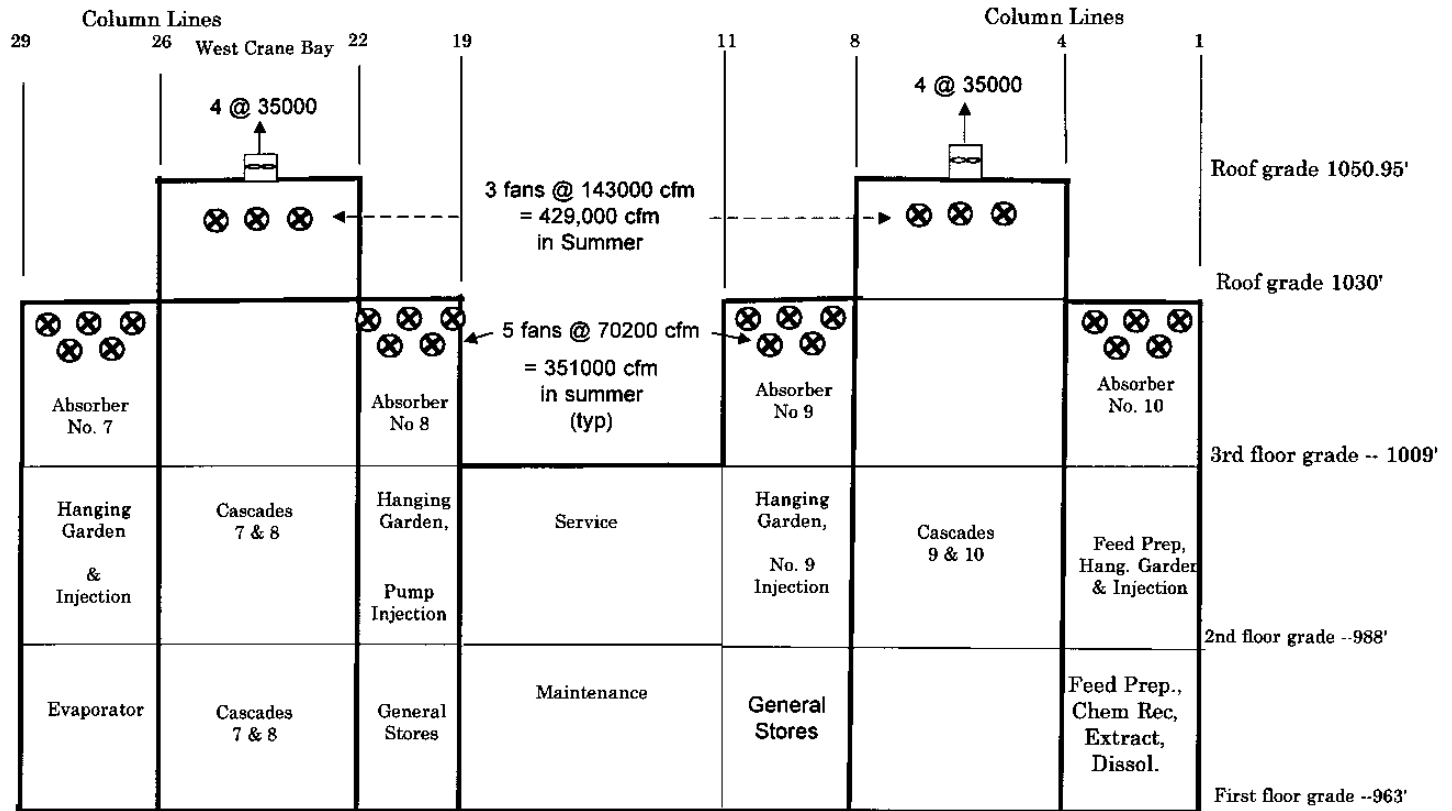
Column Lines
29 26 West Crane Bay 22 19 11 8

Column Lines
4 1

4 @ 35000

4 @ 35000

Roof grade 1050.95'

3 fans @ 143000 cfm
= 429,000 cfm
in Summer

Roof grade 1030'

5 fans @ 70200 cfm
= 351000 cfm
in summer
(typ)

Absorber
No. 7

Absorber
No 8

Absorber
No 9

Absorber
No. 10

3rd floor grade -- 1009'

Hanging
Garden
&
Injection

Cascades
7 & 8

Hanging
Garden,
Pump
Injection

Service

Hanging
Garden,
No. 9
Injection

Cascades
9 & 10

Feed Prep,
Hang. Garden
& Injection

2nd floor grade --988'

Evaporator

Cascades
7 & 8

General
Stores

Maintenance

General
Stores

Feed Prep.,
Chem Rec,
Extract,
Dissol.

First floor grade --963'